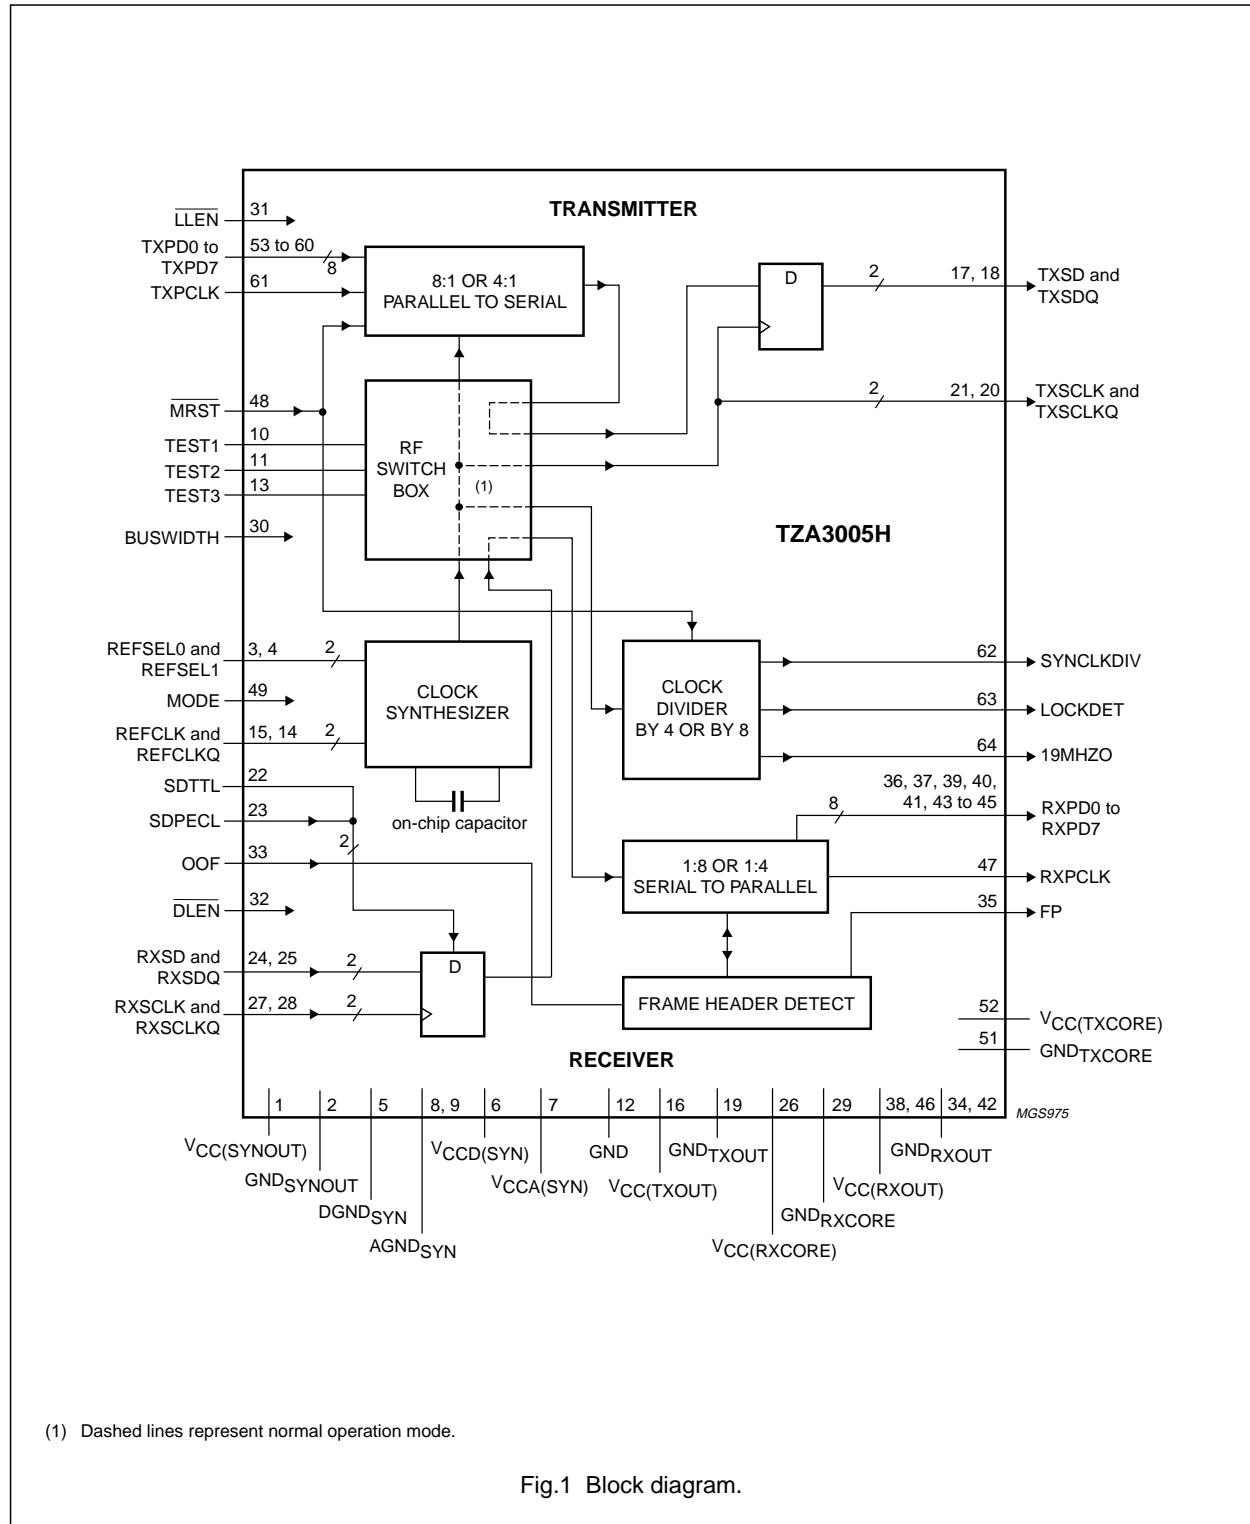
TRANSMITTER

$\overline{LLEN}$ 31

TXPD0 to TXPD7 53 to 60 8

TXPCLK 61

8:1 OR 4:1 PARALLEL TO SERIAL

D

2 17, 18 TXSD and TXSDQ

$\overline{MRST}$ 48

TEST1 10

TEST2 11

TEST3 13

RF SWITCH BOX

(1)

2 21, 20 TXSCLK and TXSCLKQ

BUSWIDTH 30

TZA3005H

REFSEL0 and REFSEL1 3, 4 2

MODE 49

REFCLK and REFCLKQ 15, 14 2

CLOCK SYNTHESIZER

on-chip capacitor

CLOCK DIVIDER BY 4 OR BY 8

62 SYNCLKDIV

63 LOCKDET

64 19MHZO

SDTTL 22

SDPECL 23

OOF 33

2

$\overline{DLEN}$ 32

8 36, 37, 39, 40, 41, 43 to 45 RXPD0 to RXPD7

1:8 OR 1:4 SERIAL TO PARALLEL

47 RXPCLK

35 FP

RXSD and RXSDQ 24, 25 2

D

RXSCLK and RXSCLKQ 27, 28 2

FRAME HEADER DETECT

52 $V_{CC(TXCORE)}$

51 $GND_{TXCORE}$

RECEIVER

1 2 5 8, 9 6 7 12 16 19 26 29 38, 46 34, 42

MGS975

$V_{CC(SYNOUT)}$

$GND_{SYNOUT}$

$DGND_{SYN}$

$AGND_{SYN}$

$V_{CCD(SYN)}$

$V_{CCA(SYN)}$

GND

$V_{CC(TXOUT)}$

$GND_{TXOUT}$

$V_{CC(RXCORE)}$

$GND_{RXCORE}$

$V_{CC(RXOUT)}$

$GND_{RXOUT}$

(1) Dashed lines represent normal operation mode.

Fig.1 Block diagram.